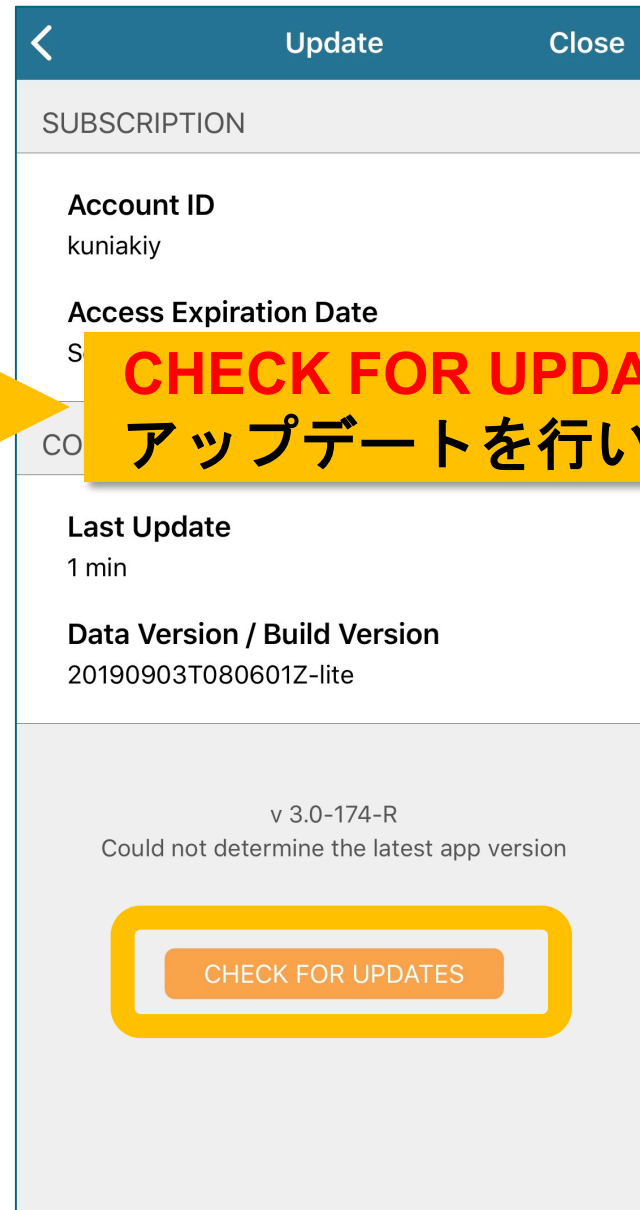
Update Close

SUBSCRIPTION

Account ID
kuniakiy

Access Expiration Date
S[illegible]

CHECK FOR UPDA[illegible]
アップデートを行い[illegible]

CO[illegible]

Last Update
1 min

Data Version / Build Version
20190903T080601Z-lite

v 3.0-174-R
Could not determine the latest app version

CHECK FOR UPDATES